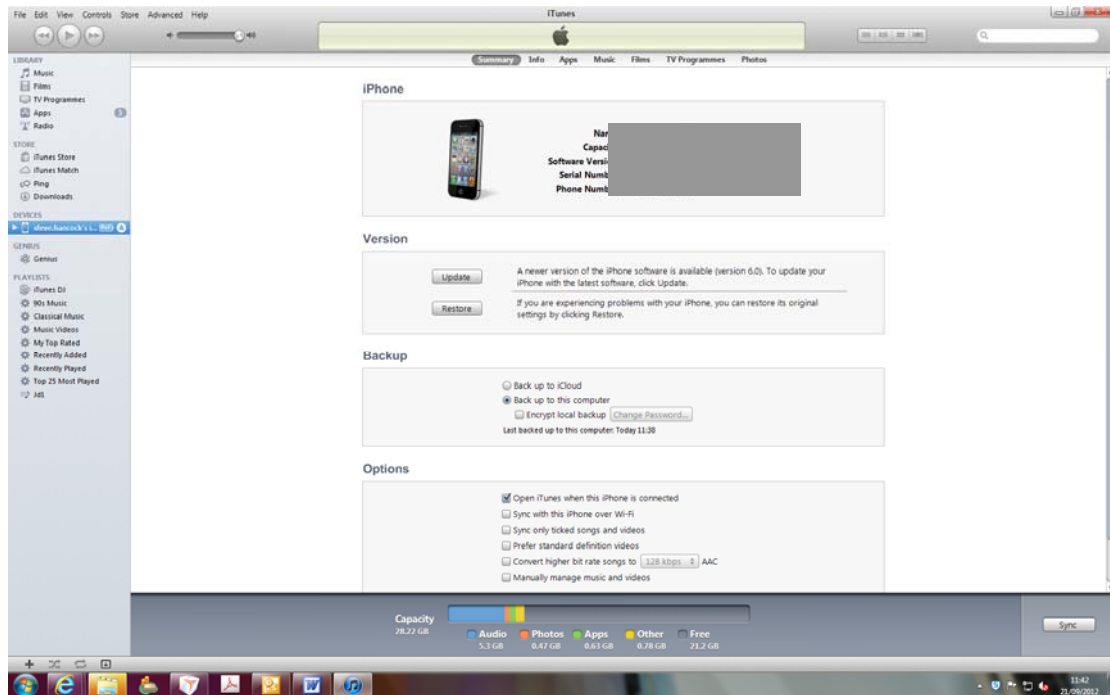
File Edit View Controls Store Advanced Help

iTunes

LIBRARY
Music
Films
TV Programmes
Apps
Radio

STORE
iTunes Store
iTunes Match
Ping
Downloads

DEVICES
steve.hancock's i...

GENIUS
Genius

PLAYLISTS
iTunes DJ
90s Music
Classical Music
Music Videos
My Top Rated
Recently Added
Recently Played
Top 25 Most Played
Jdl

Summary Info Apps Music Films TV Programmes Photos

iPhone

Nar
Capac
Software Versi
Serial Numb
Phone Numb

Version

Update
A newer version of the iPhone software is available (version 6.0). To update your iPhone with the latest software, click Update.

Restore
If you are experiencing problems with your iPhone, you can restore its original settings by clicking Restore.

Backup

Back up to iCloud
Back up to this computer
Encrypt local backup Change Password...
Last backed up to this computer: Today 11:38

Options

Open iTunes when this iPhone is connected
Sync with this iPhone over Wi-Fi
Sync only ticked songs and videos
Prefer standard definition videos
Convert higher bit rate songs to 128 kbps AAC
Manually manage music and videos

Capacity
28.22 GB
Audio 5.3 GB
Photos 0.47 GB
Apps 0.63 GB
Other 0.78 GB
Free 21.2 GB

Sync

11:42
21/09/2012